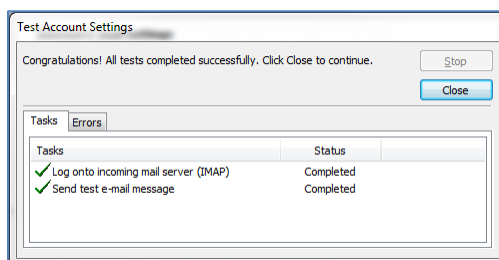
Test Account Settings

Congratulations! All tests completed successfully. Click Close to continue.

Stop

Close

Tasks Errors

| Tasks | Status |
|---|---|
| Log onto incoming mail server (IMAP) | Completed |
| Send test e-mail message | Completed |